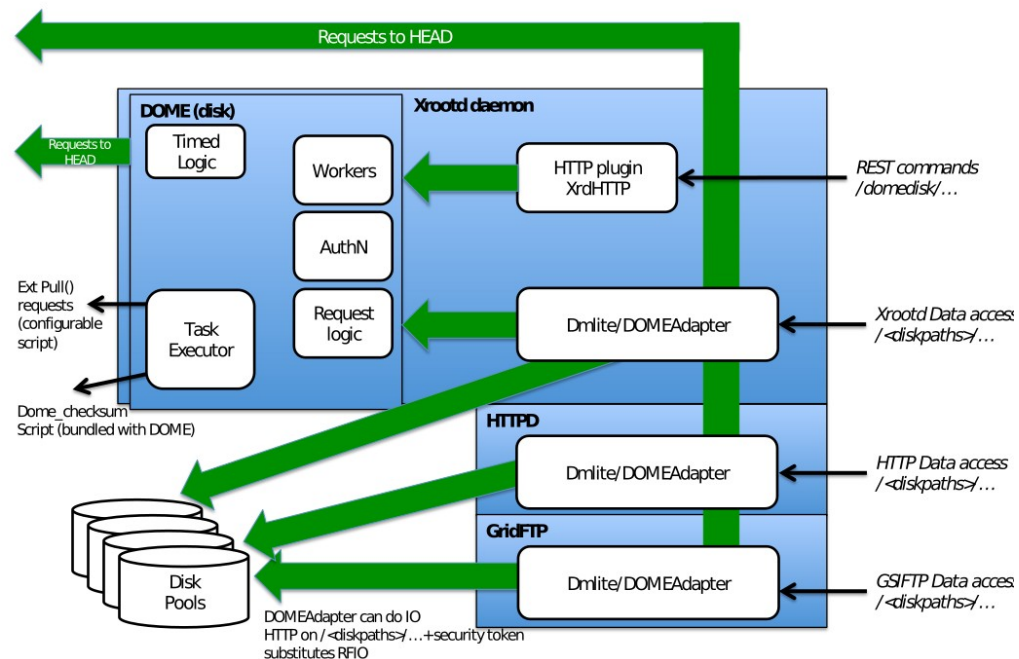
Requests to HEAD

DOME (disk)

Xrootd daemon

Requests to HEAD

Timed Logic

Workers

HTTP plugin XrdHTTP

REST commands /domedisk/…

AuthN

Ext Pull() requests (configurable script)

Task Executor

Request logic

Dmlite/DOMEAdapter

Xrootd Data access /<diskpaths>/…

Dome_checksum Script (bundled with DOME)

HTTPD

Dmlite/DOMEAdapter

HTTP Data access /<diskpaths>/…

GridFTP

Disk Pools

Dmlite/DOMEAdapter

GSIFTP Data access /<diskpaths>/…

DOMEAdapter can do IO HTTP on /<diskpaths>/…+security token substitutes RFIO